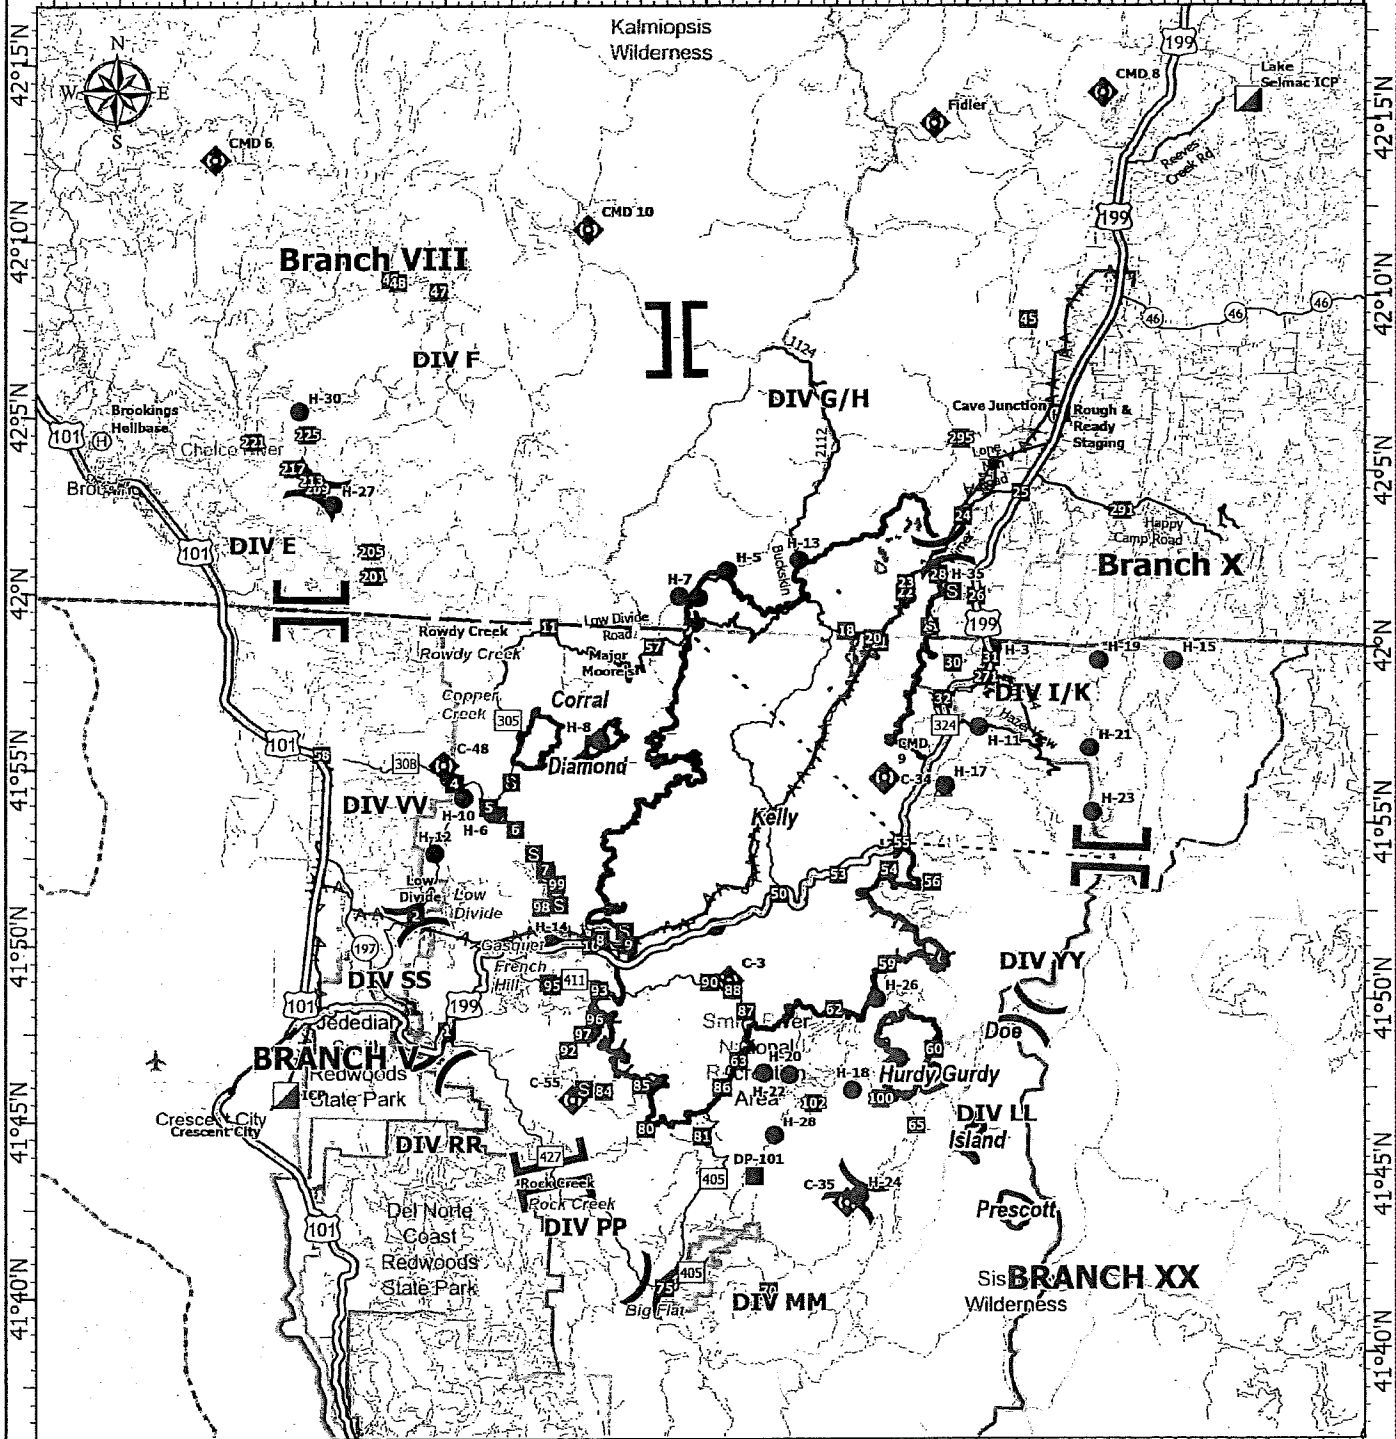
Kalmiopsis Wilderness

42°15'N
42°15'N
N
W
E
S
CMD 6
CMD 10
CMD 8
Fidler
199
Lake Selmac ICP
Reeves Creek Rd
199

42°10'N
42°10'N
Branch VIII
48
47
46
46
46
45
DIV F
L1124
DIV G/H
2112
H-30
225
Brookings Helibase
101
Chetco River
221
Brookings
217
213
209
H-27
Cave Junction
Rough & Ready Staging
295
Lone Mtn Road
25
291
Happy Camp Road
24
42°5'N
42°5'N
101
DIV E
205
201
H-5
H-13
Buckskin
H-7
23
22
28
H-35
S
26
Branch X
42°N
42°N
Low Divide Road
Rowdy Creek
31
57
Rowdy Creek
Major Moore's
18
201
199
H-3
H-19
H-15
Copper Creek
305
Corral
H-8
Diamond
30
31
27
DIV I/K
32
324
H-11
Hazel View
H-21
101
56
308
C-48
4
CMD 9
C-34
H-17
41°55'N
41°55'N
DIV VV
H-10
H-6
5
6
S
Kelly
H-23
H-12
S
7
99
98
S
55
54
56
53
50
Low Divide
Low Divide
2
41°50'N
41°50'N
197
H-14
Gasquet
1
S
9
French Hill
411
95
DIV SS
93
C-3
90
88
59
H-26
DIV YY
101
199
96
97
87
62
Smith River National Recreation Area
Jedediah Smith Redwoods State Park
BRANCH V
92
63
H-20
H-18
60
Doe
Hurdy Gurdy
C-55
S
84
85
86
H-22
102
100
ICP
Crescent City
Crescent City
DIV LL
Island
41°45'N
41°45'N
80
81
H-28
65
DIV RR
427
Rock Creek
Rock Creek
DP-101
405
C-35
H-24
DIV PP
Prescott
Del Norte Coast Redwoods State Park
405
75
Big Flat
DIV MM
70
Sis BRANCH XX Wilderness
41°40'N
41°40'N